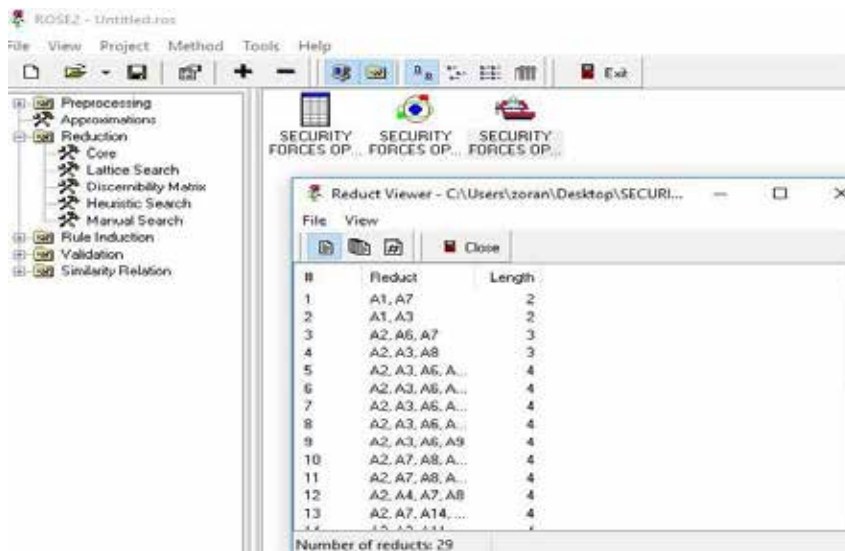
ROSE2 - Untitled.ros

File View Project Method Tools Help

Exit

Preprocessing
Approximations
Reduction
Core
Lattice Search
Discernibility Matrix
Heuristic Search
Manual Search
Rule Induction
Validation
Similarity Relation

SECURITY FORCES OP... SECURITY FORCES OP... SECURITY FORCES OP...

Reduct Viewer - C:\Users\zoran\Desktop\SECURI...

File View

Close

| # | Reduct | Length |
|---|---|---|
| 1 | A1, A7 | 2 |
| 2 | A1, A3 | 2 |
| 3 | A2, A6, A7 | 3 |
| 4 | A2, A3, A8 | 3 |
| 5 | A2, A3, A6, A... | 4 |
| 6 | A2, A3, A6, A... | 4 |
| 7 | A2, A3, A6, A... | 4 |
| 8 | A2, A3, A6, A... | 4 |
| 9 | A2, A3, A6, A9 | 4 |
| 10 | A2, A7, A8, A... | 4 |
| 11 | A2, A7, A8, A... | 4 |
| 12 | A2, A4, A7, A8 | 4 |
| 13 | A2, A7, A14, ... | 4 |
| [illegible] | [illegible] | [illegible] |

Number of reducts: 29